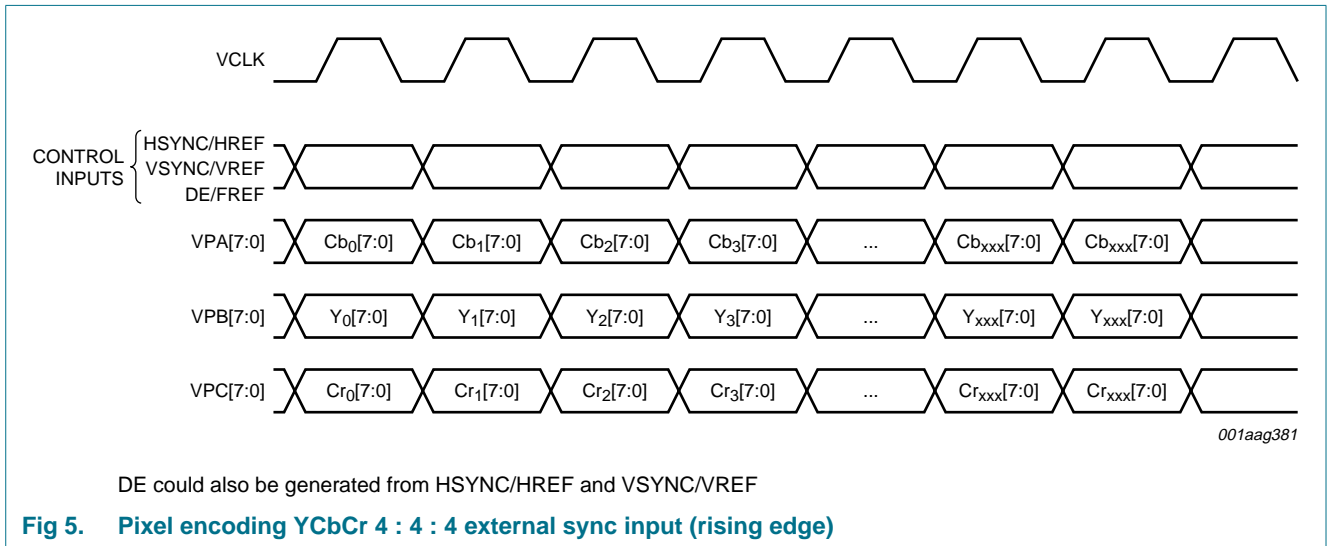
VCLK

CONTROL INPUTS

HSYNC/HREF
VSYNC/VREF
DE/FREF

VPA[7:0] $Cb_0[7:0]$ $Cb_1[7:0]$ $Cb_2[7:0]$ $Cb_3[7:0]$ ... $Cb_{xxx}[7:0]$ $Cb_{xxx}[7:0]$

VPB[7:0] $Y_0[7:0]$ $Y_1[7:0]$ $Y_2[7:0]$ $Y_3[7:0]$ ... $Y_{xxx}[7:0]$ $Y_{xxx}[7:0]$

VPC[7:0] $Cr_0[7:0]$ $Cr_1[7:0]$ $Cr_2[7:0]$ $Cr_3[7:0]$ ... $Cr_{xxx}[7:0]$ $Cr_{xxx}[7:0]$

001aag381

DE could also be generated from HSYNC/HREF and VSYNC/VREF

Fig 5. Pixel encoding YCbCr 4 : 4 : 4 external sync input (rising edge)